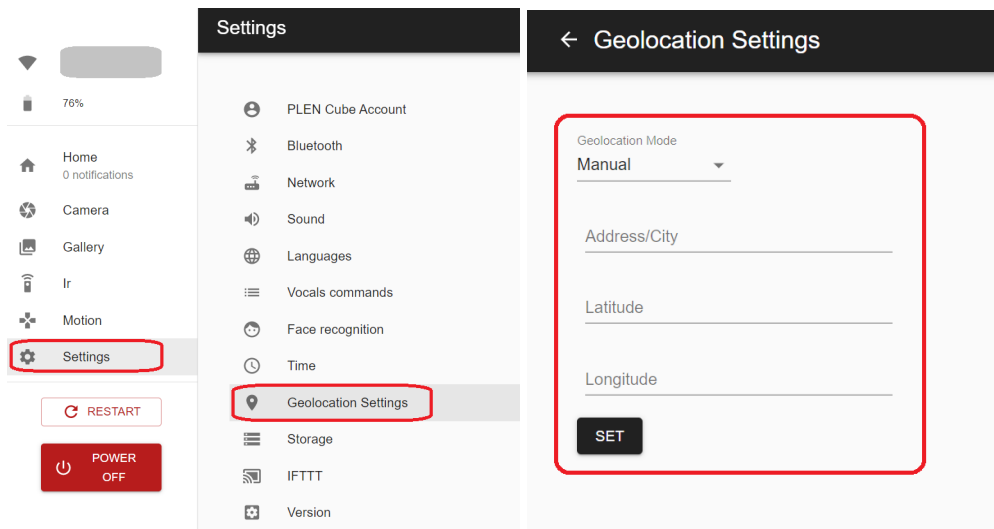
76%

Home
0 notifications

Camera

Gallery

Ir

Motion

Settings

RESTART

POWER OFF

Settings

PLEN Cube Account

Bluetooth

Network

Sound

Languages

Vocals commands

Face recognition

Time

Geolocation Settings

Storage

IFTTT

Version

← Geolocation Settings

Geolocation Mode
Manual

Address/City

Latitude

Longitude

SET